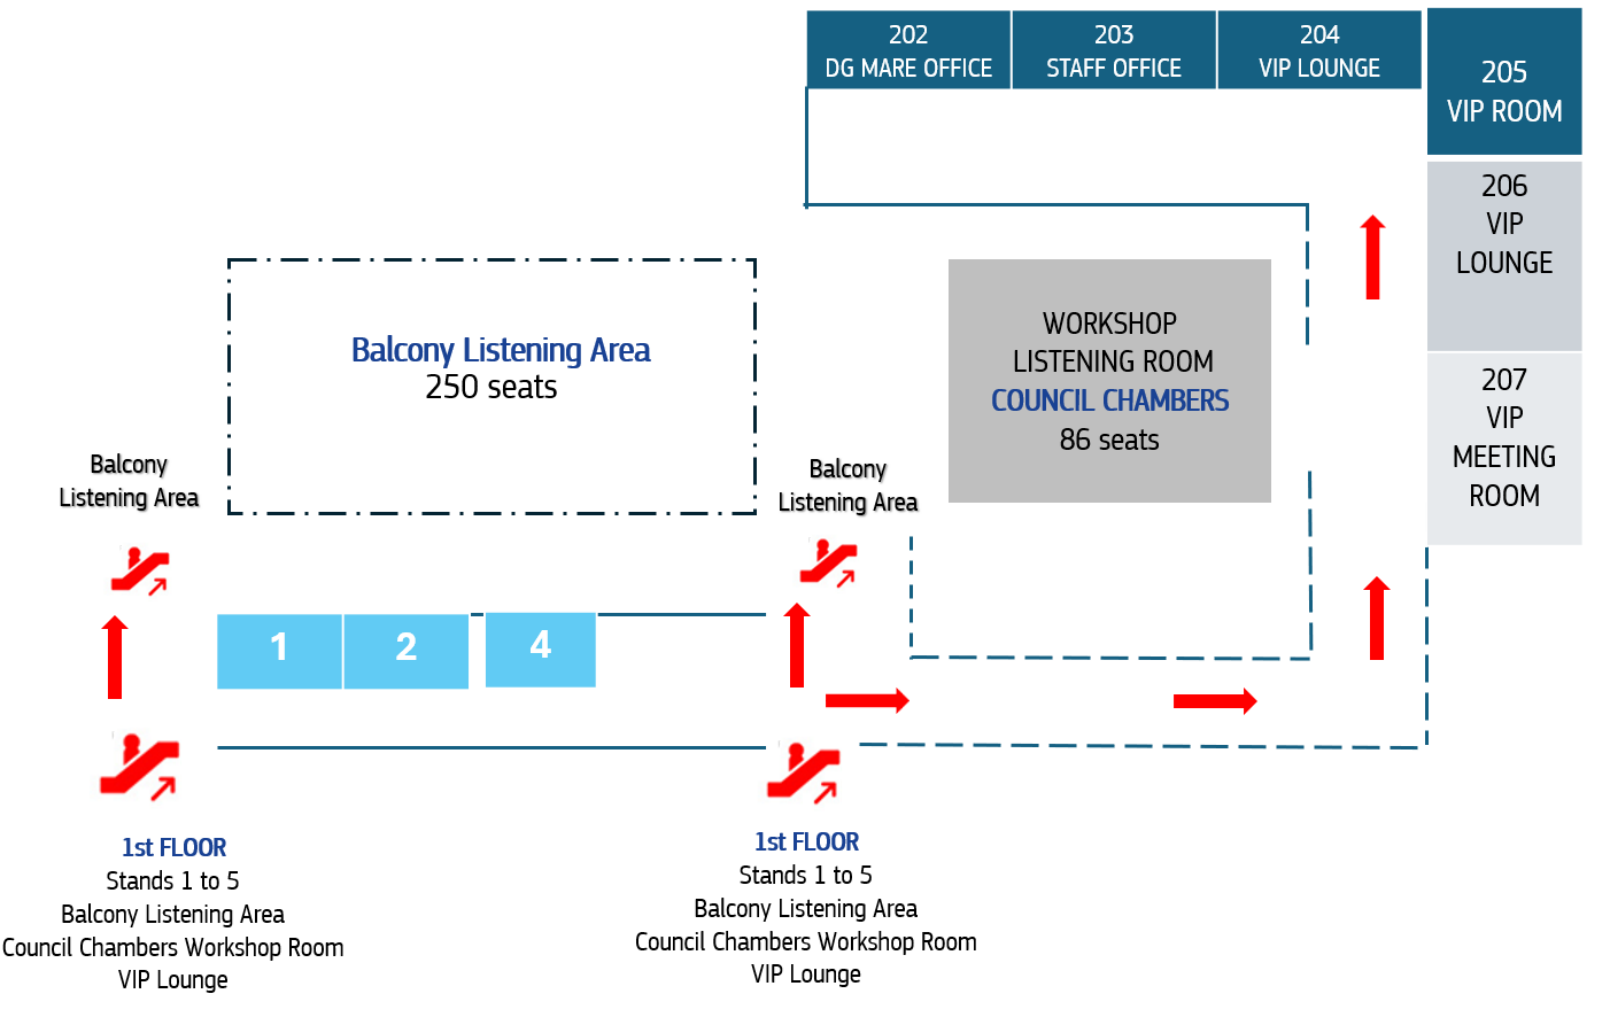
202
DG MARE OFFICE

203
STAFF OFFICE

204
VIP LOUNGE

205
VIP ROOM

206
VIP
LOUNGE

207
VIP
MEETING
ROOM

Balcony Listening Area
250 seats

WORKSHOP
LISTENING ROOM
COUNCIL CHAMBERS
86 seats

Balcony
Listening Area

Balcony
Listening Area

1

2

4

1st FLOOR
Stands 1 to 5
Balcony Listening Area
Council Chambers Workshop Room
VIP Lounge

1st FLOOR
Stands 1 to 5
Balcony Listening Area
Council Chambers Workshop Room
VIP Lounge